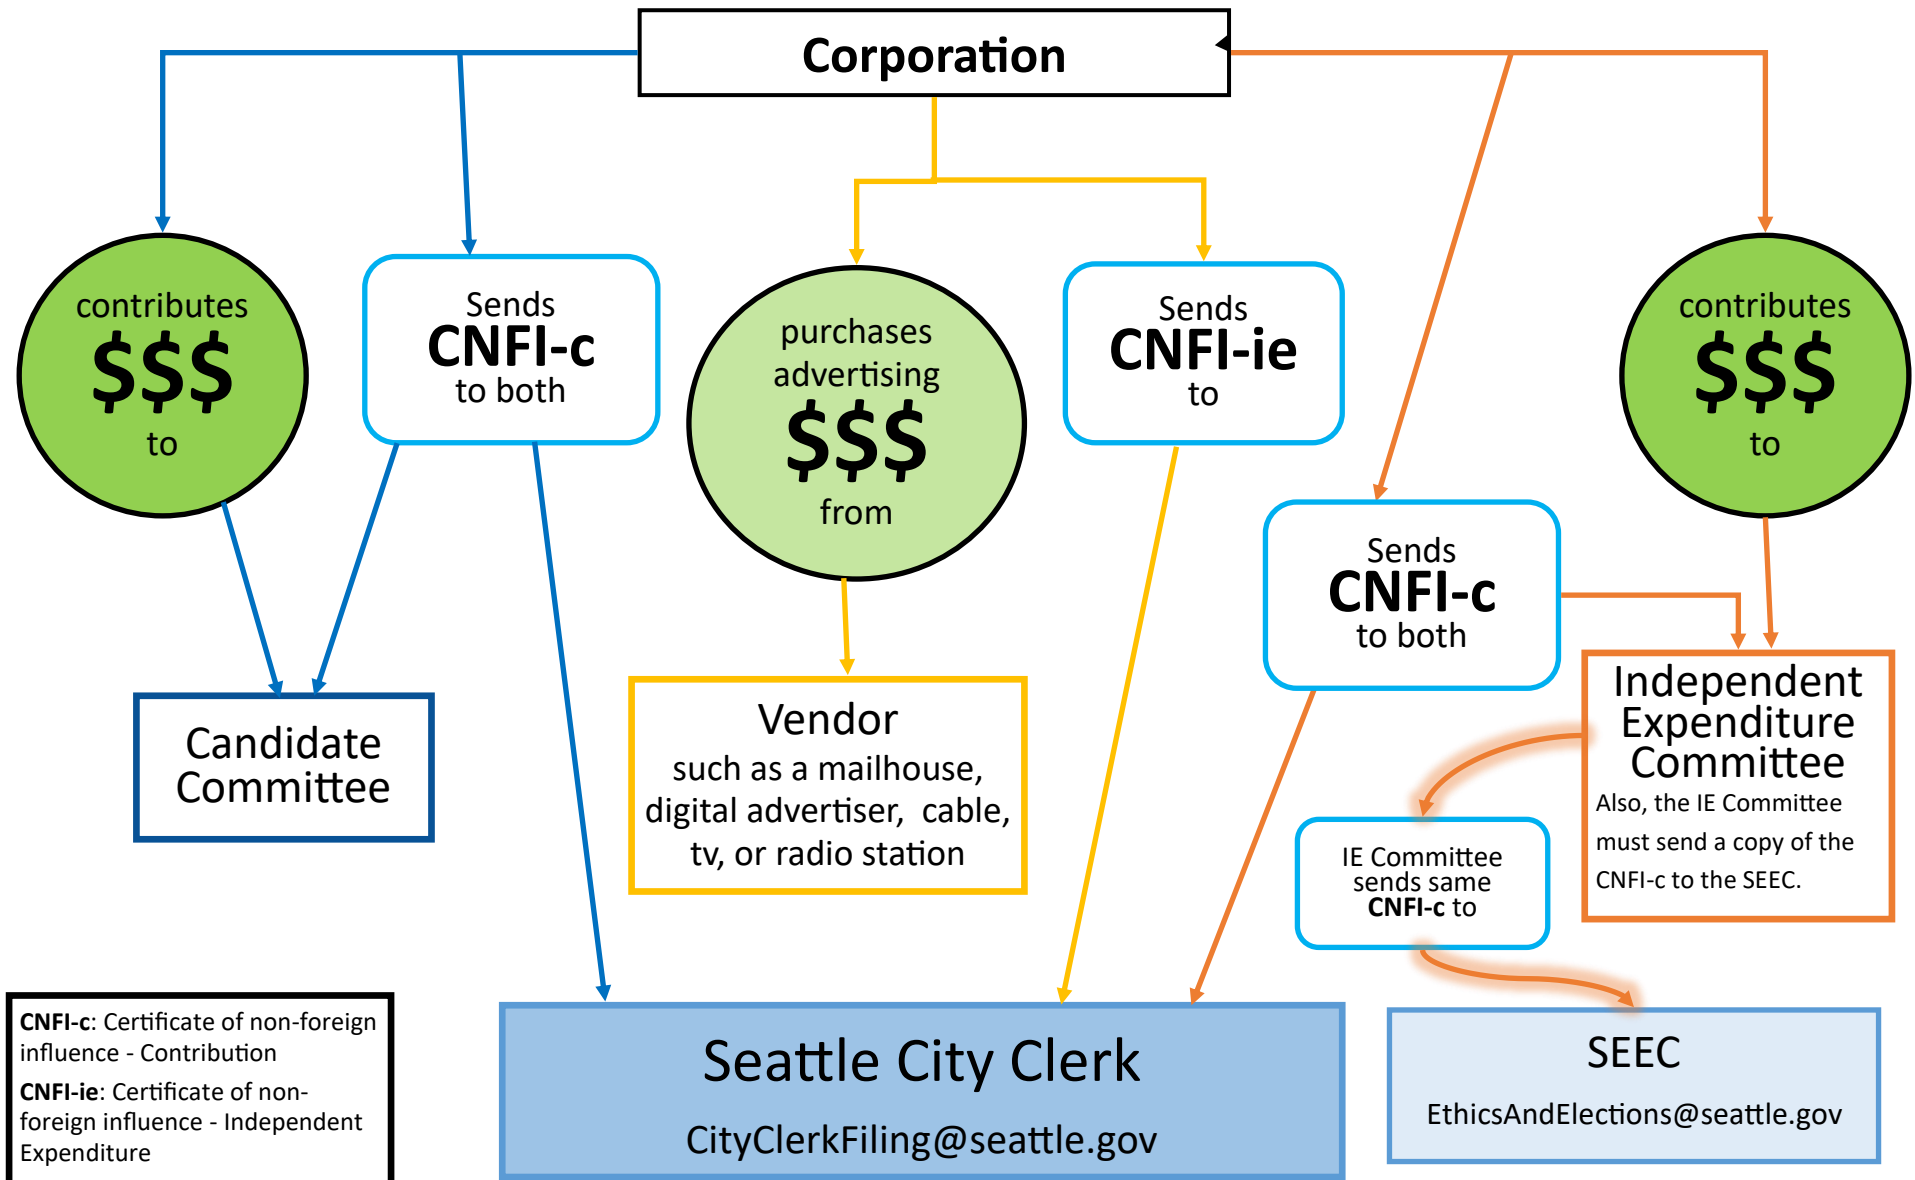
Corporation

contributes
$$$
to

Sends
CNFI-c
to both

purchases
advertising
$$$
from

Sends
CNFI-ie
to

contributes
$$$
to

Sends
CNFI-c
to both

Candidate Committee

Vendor
such as a mailhouse, digital advertiser, cable, tv, or radio station

Independent Expenditure Committee
Also, the IE Committee must send a copy of the CNFI-c to the SEEC.

IE Committee sends same CNFI-c to

CNFI-c: Certificate of non-foreign influence - Contribution
CNFI-ie: Certificate of non-foreign influence - Independent Expenditure

Seattle City Clerk
CityClerkFiling@seattle.gov

SEEC
EthicsAndElections@seattle.gov